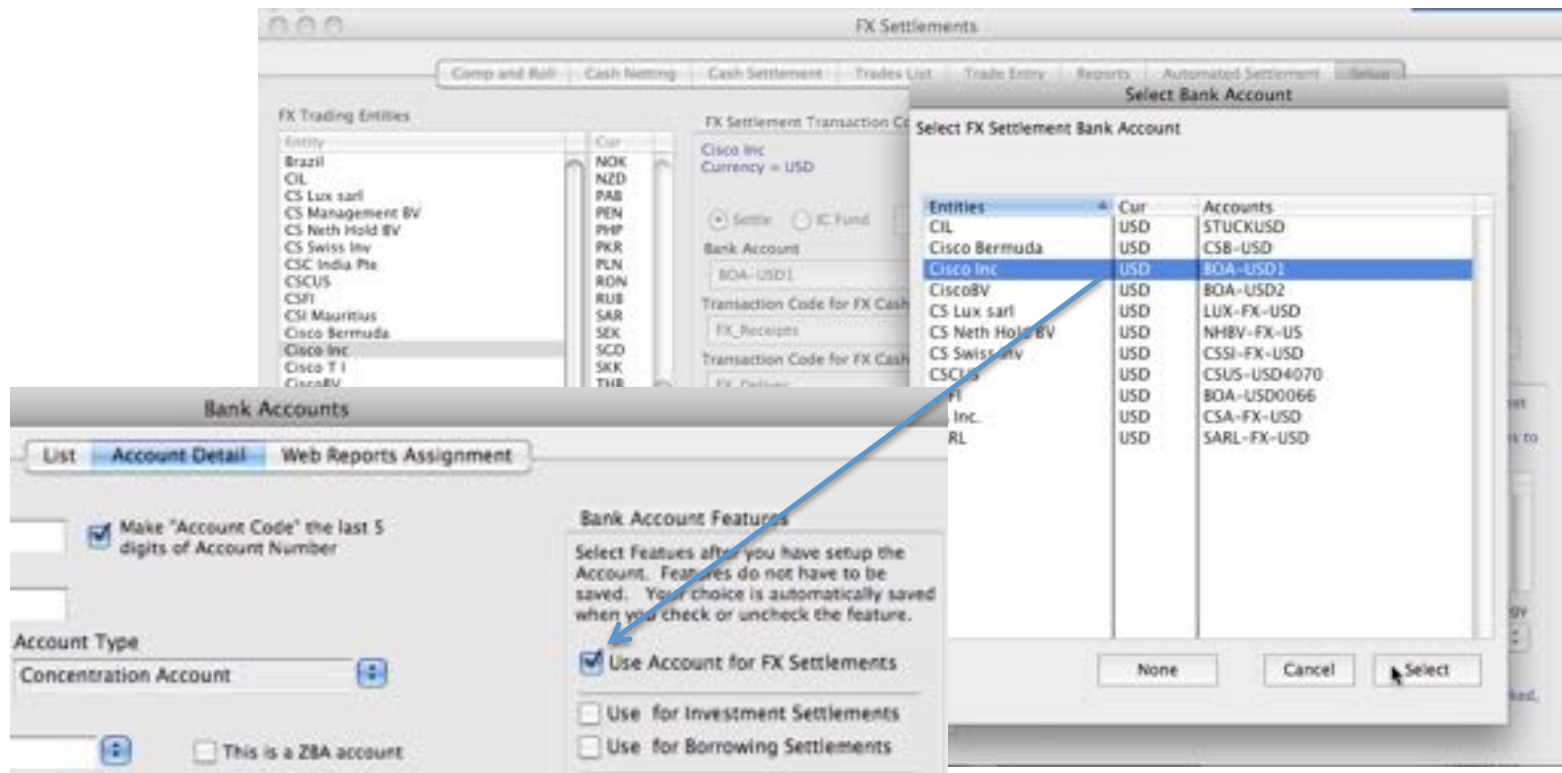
FX Settlements

Comp and Roll | Cash Netting | Cash Settlement | Trades List | Trade Entry | Reports | Automated Settlement | Setup

FX Trading Entities

| Entity | Cur |
|---|---|
| Brazil | NOK |
| CIL | NZD |
| CS Lux sarl | PAB |
| CS Management BV | PEN |
| CS Neth Hold BV | PHP |
| CS Swiss Inv | PKR |
| CSC India Pte | PLN |
| CSCUS | RON |
| CSFI | RUB |
| CSI Mauritius | SAR |
| Cisco Bermuda | SEK |
| Cisco Inc | SGD |
| Cisco T I | SKK |
| CiscoBV | THB |

FX Settlement Transaction Co

Cisco Inc
Currency = USD

Settle IC Fund

Bank Account
BOA-USD1

Transaction Code for FX Cash
FX_Receipts

Transaction Code for FX Cash
FX_Delivery

Select Bank Account

Select FX Settlement Bank Account

| Entities | Cur | Accounts |
|---|---|---|
| CIL | USD | STUCKUSD |
| Cisco Bermuda | USD | CSB-USD |
| Cisco Inc | USD | BOA-USD1 |
| CiscoBV | USD | BOA-USD2 |
| CS Lux sarl | USD | LUX-FX-USD |
| CS Neth Hold BV | USD | NHBV-FX-US |
| CS Swiss Inv | USD | CSSI-FX-USD |
| CSCUS | USD | CSUS-USD4070 |
| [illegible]FI | USD | BOA-USD0066 |
| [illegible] Inc. | USD | CSA-FX-USD |
| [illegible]RL | USD | SARL-FX-USD |

None Cancel Select

Bank Accounts

List Account Detail Web Reports Assignment

Make "Account Code" the last 5 digits of Account Number

Account Type
Concentration Account

This is a ZBA account

Bank Account Features

Select Features after you have setup the Account. Features do not have to be saved. Your choice is automatically saved when you check or uncheck the feature.

Use Account for FX Settlements
Use for Investment Settlements
Use for Borrowing Settlements